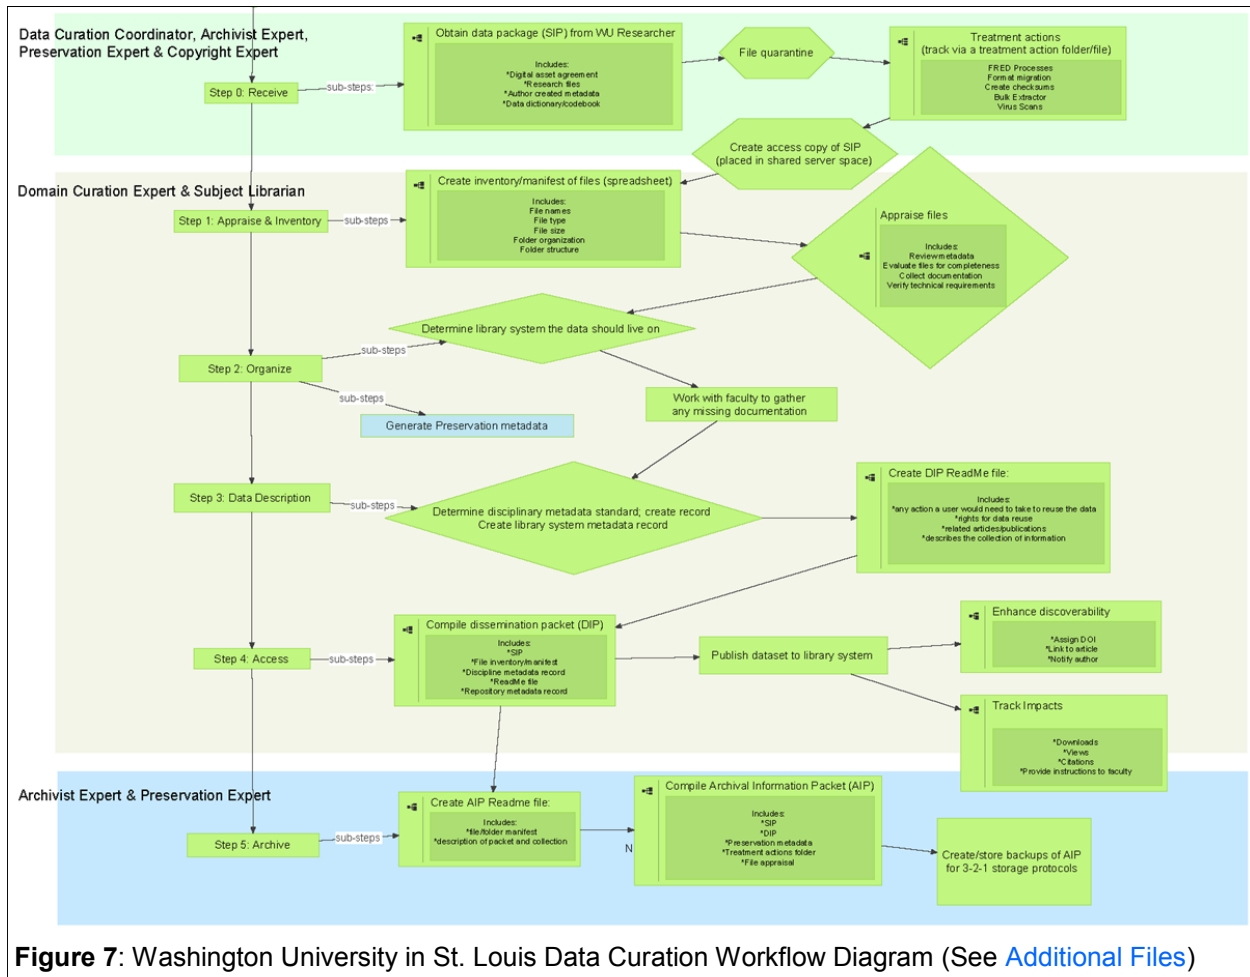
Data Curation Coordinator, Archivist Expert, Preservation Expert & Copyright Expert

Step 0: Receive

sub-steps

Obtain data package (SIP) from WU Researcher

Includes:
*Digital asset agreement
*Research files
*Author created metadata
*Data dictionary/codebook

File quarantine

Treatment actions
(track via a treatment action folder/file)

FRED Processes
Format migration
Create checksums
Bulk Extractor
Virus Scans

Create access copy of SIP
(placed in shared server space)

Domain Curation Expert & Subject Librarian

Step 1: Appraise & Inventory

sub-steps

Create inventory/manifest of files (spreadsheet)

Includes:
File names
File type
File size
Folder organization
Folder structure

Appraise files

Includes:
Review metadata
Evaluate files for completeness
Collect documentation
Verify technical requirements

Determine library system the data should live on

Step 2: Organize

sub-steps

sub-steps

Generate Preservation metadata

Work with faculty to gather any missing documentation

Step 3: Data Description

sub-steps

Determine disciplinary metadata standard; create record
Create library system metadata record

Create DIP ReadMe file:

Includes:
*any action a user would need to take to reuse the data
*rights for data reuse
*related articles/publications
*describes the collection of information

Compile dissemination packet (DIP)

Includes:
*SIP
*File inventory/manifest
*Discipline metadata record
*ReadMe file
*Repository metadata record

Step 4: Access

sub-steps

Publish dataset to library system

Enhance discoverability

*Assign DOI
*Link to article
*Notify author

Track Impacts

*Downloads
*Views
*Citations
*Provide instructions to faculty

Archivist Expert & Preservation Expert

Step 5: Archive

sub-steps

Create AIP Readme file:

Includes:
*file/folder manifest
*description of packet and collection

Compile Archival Information Packet (AIP)

Includes:
*SIP
*DIP
*Preservation metadata
*Treatment actions folder
*File appraisal

N

Create/store backups of AIP for 3-2-1 storage protocols

**Figure 7**: Washington University in St. Louis Data Curation Workflow Diagram (See Additional Files)